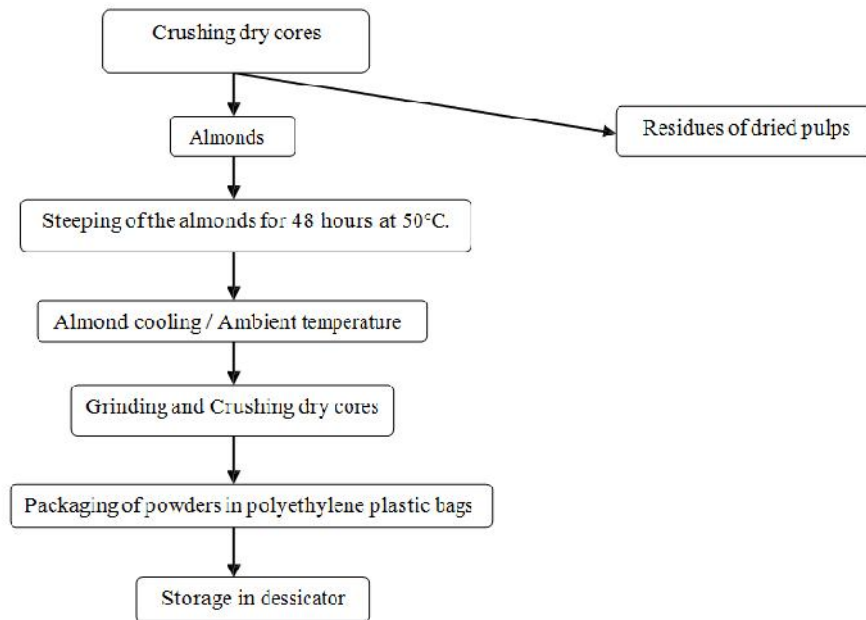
Crushing dry cores

Almonds

Residues of dried pulps

Steeping of the almonds for 48 hours at 50°C.

Almond cooling / Ambient temperature

Grinding and Crushing dry cores

Packaging of powders in polyethylene plastic bags

Storage in dessicator